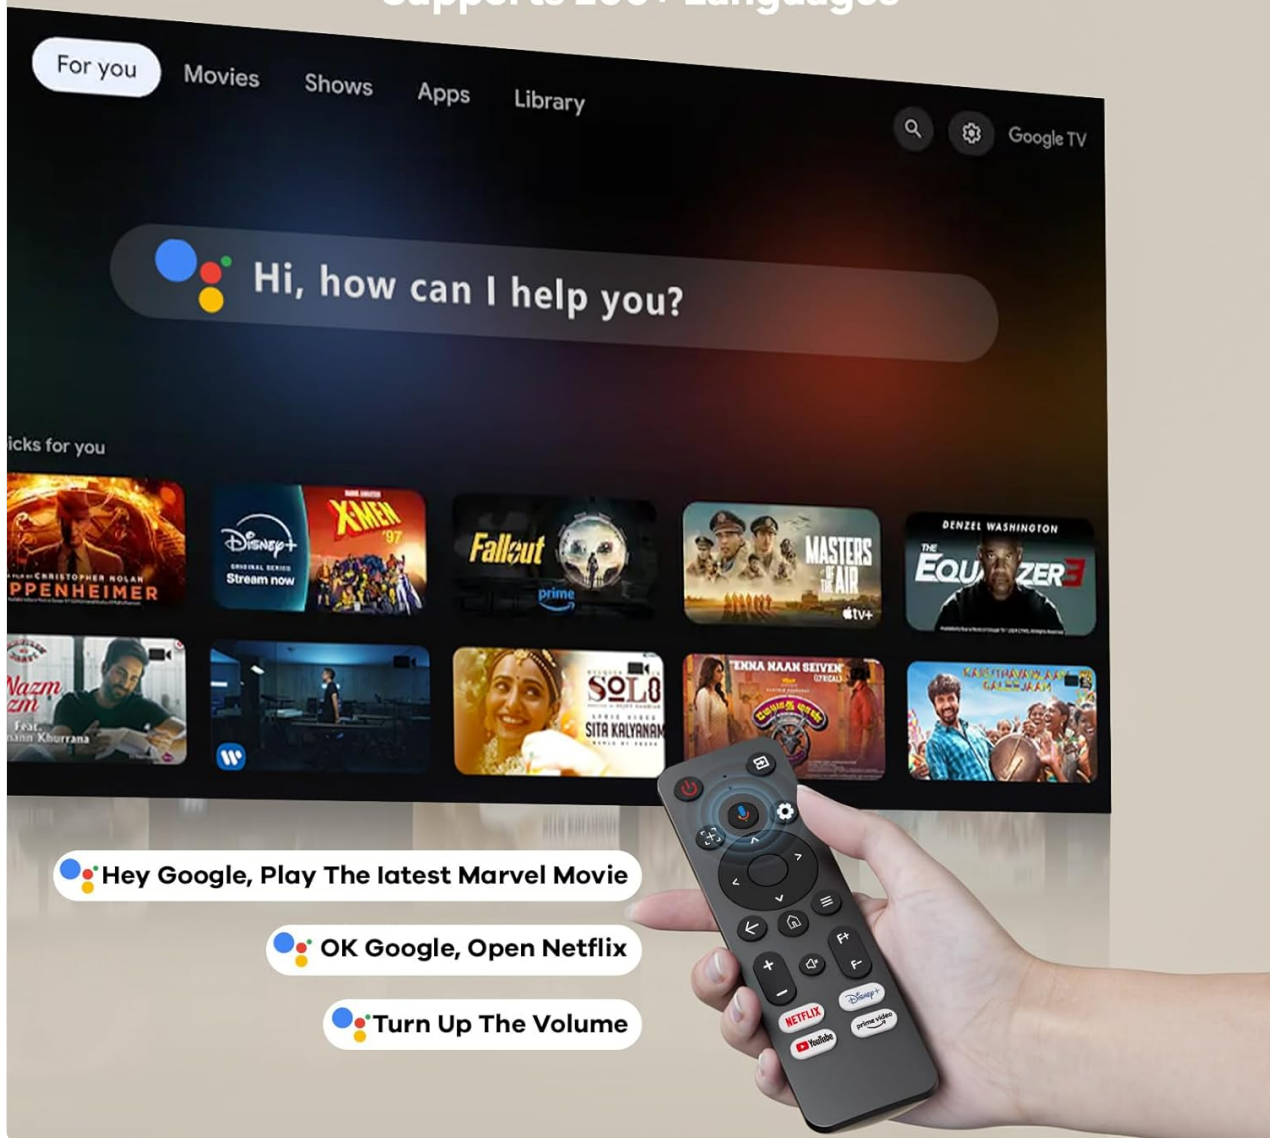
For you Movies Shows Apps Library

Google TV

Hi, how can I help you?

icks for you

CHRISTOPHER NOLAN
PPENHEIMER

Disney+
ORIGINAL SERIES
Stream now

X-MEN '97

Fallout
prime

MASTERS OF THE AIR
tv+

DENZEL WASHINGTON
THE EQUALIZER 3

Nazm
Feat.
ann Khurrana

SOLO
SITA KALYANAM

ENNA NAAN SEIVEN

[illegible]

Hey Google, Play The latest Marvel Movie

OK Google, Open Netflix

Turn Up The Volume

NETFLIX
Disney+
YouTube
prime video